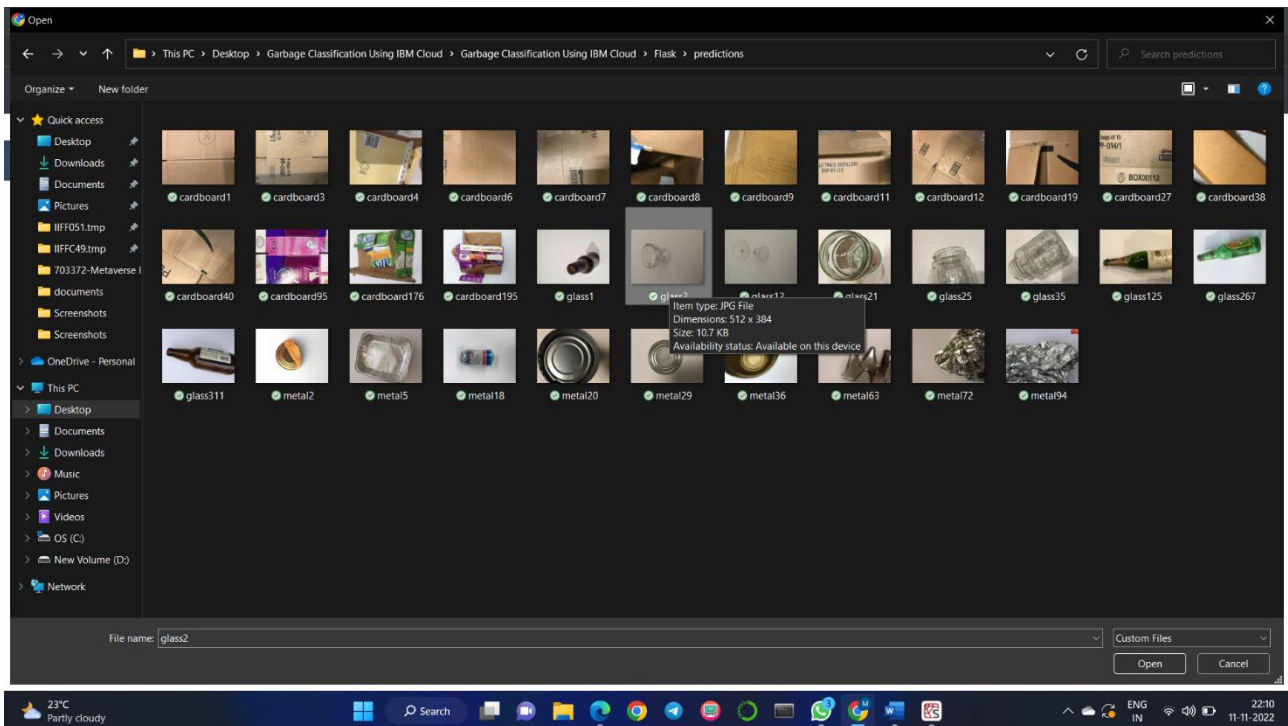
Open

This PC › Desktop › Garbage Classification Using IBM Cloud › Garbage Classification Using IBM Cloud › Flask › predictions

Search predictions

Organize ▾ New folder

Quick access
Desktop
Downloads
Documents
Pictures
IIFF051.tmp
IIFFC49.tmp
703372-Metaverse I
documents
Screenshots
Screenshots
OneDrive - Personal
This PC
Desktop
Documents
Downloads
Music
Pictures
Videos
OS (C:)
New Volume (D:)
Network

cardboard1
cardboard3
cardboard4
cardboard6
cardboard7
cardboard8
cardboard9
cardboard11
cardboard12
cardboard19
cardboard27
cardboard38
cardboard40
cardboard95
cardboard176
cardboard195
glass1
glass2
glass12
glass21
glass25
glass35
glass125
glass267
glass311
metal2
metal5
metal18
metal20
metal29
metal36
metal63
metal72
metal94

BOX00112

Item type: JPG File
Dimensions: 512 x 384
Size: 10.7 KB
Availability status: Available on this device

File name: glass2
Custom Files
Open
Cancel

23°C
Partly cloudy
Search
ENG
IN
22:10
11-11-2022